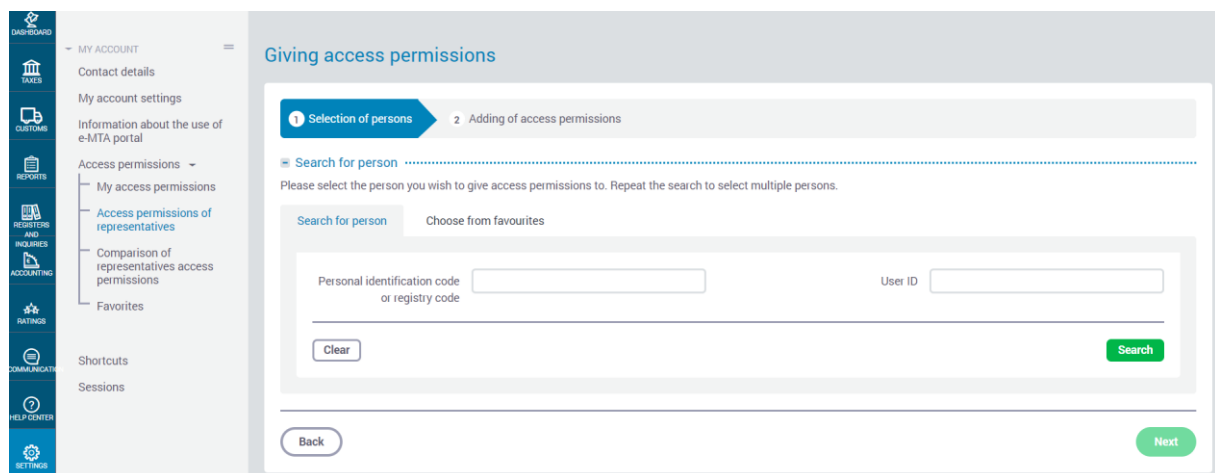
DASHBOARD
TAXES
CUSTOMS
REPORTS
REGISTERS AND INQUIRIES
ACCOUNTING
RATINGS
COMMUNICATI
HELP CENTER
SETTINGS

MY ACCOUNT
Contact details
My account settings
Information about the use of e-MTA portal
Access permissions
My access permissions
Access permissions of representatives
Comparison of representatives access permissions
Favorites
Shortcuts
Sessions

Giving access permissions

1 Selection of persons
2 Adding of access permissions

Search for person
Please select the person you wish to give access permissions to. Repeat the search to select multiple persons.

Search for person
Choose from favourites

Personal identification code or registry code
User ID

Clear
Search

Back
Next